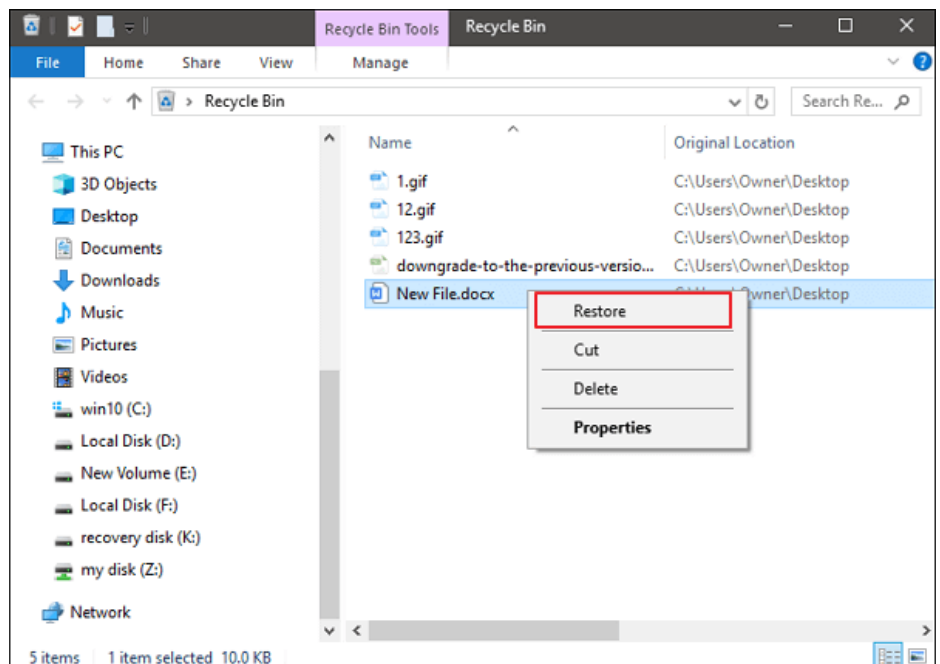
Recycle Bin Tools
Recycle Bin

File
Home
Share
View
Manage

Recycle Bin
Search Re...

This PC
3D Objects
Desktop
Documents
Downloads
Music
Pictures
Videos
win10 (C:)
Local Disk (D:)
New Volume (E:)
Local Disk (F:)
recovery disk (K:)
my disk (Z:)
Network

| Name | Original Location |
|---|---|
| 1.gif | C:\Users\Owner\Desktop |
| 12.gif | C:\Users\Owner\Desktop |
| 123.gif | C:\Users\Owner\Desktop |
| downgrade-to-the-previous-versio... | C:\Users\Owner\Desktop |
| New File.docx | C:\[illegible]Owner\Desktop |

Restore
Cut
Delete
Properties

5 items
1 item selected 10.0 KB